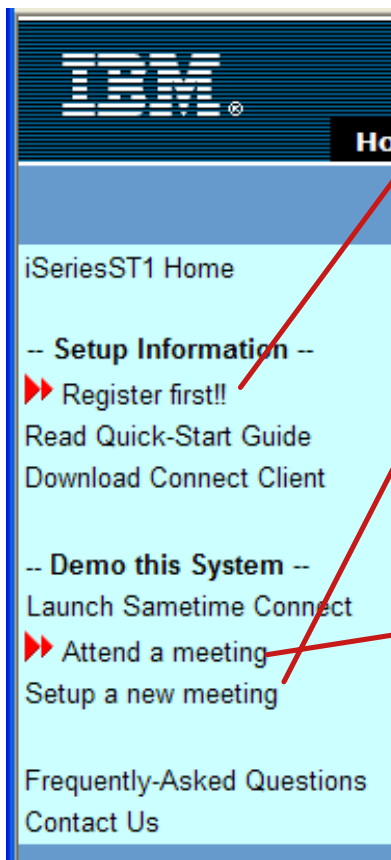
IBM®

Ho

iSeriesST1 Home

-- Setup Information --
Register first!!
Read Quick-Start Guide
Download Connect Client

-- Demo this System --
Launch Sametime Connect
Attend a meeting
Setup a new meeting

Frequently-Asked Questions
Contact Us